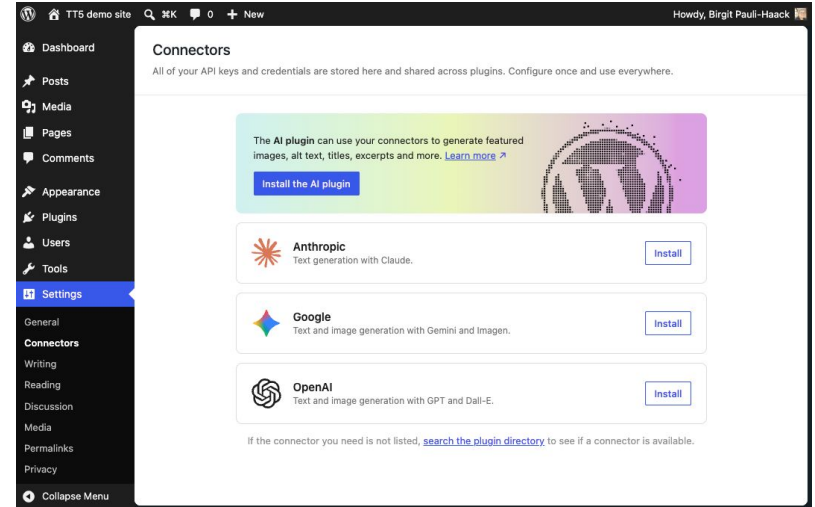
TT5 demo site ⌘K 0 + New Howdy, Birgit Pauli-Haack

Dashboard
Posts
Media
Pages
Comments
Appearance
Plugins
Users
Tools
Settings
General
Connectors
Writing
Reading
Discussion
Media
Permalinks
Privacy
Collapse Menu

Connectors

All of your API keys and credentials are stored here and shared across plugins. Configure once and use everywhere.

The AI plugin can use your connectors to generate featured images, alt text, titles, excerpts and more. Learn more ↗

Install the AI plugin

Anthropic
Text generation with Claude.
Install

Google
Text and image generation with Gemini and Imagen.
Install

OpenAI
Text and image generation with GPT and Dall-E.
Install

If the connector you need is not listed, search the plugin directory to see if a connector is available.